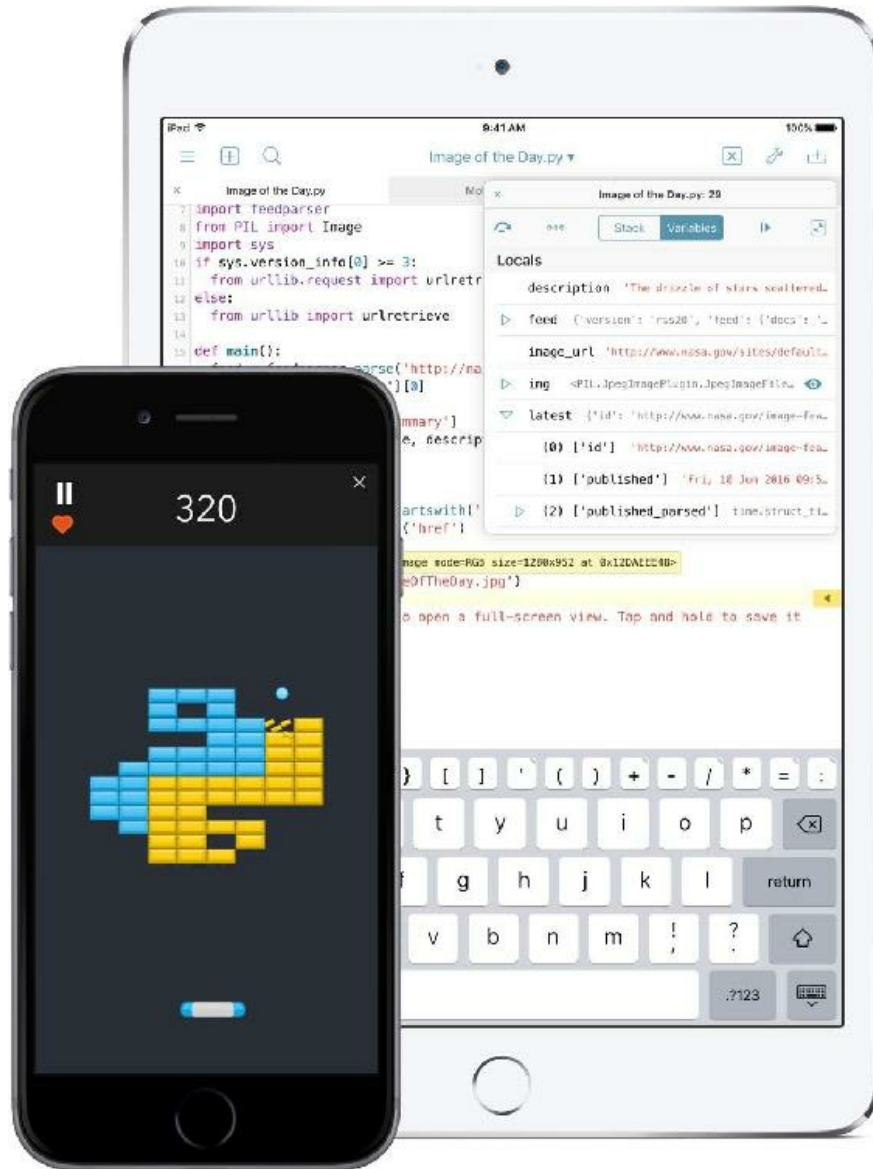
iPad
9:41 AM
100%

Image of the Day.py ▾

Image of the Day.py
Mo

7 import feedparser
8 from PIL import Image
9 import sys
10 if sys.version_info[0] >= 3:
11 from urllib.request import urlretr
12 else:
13 from urllib import urlretrieve
14
15 def main():
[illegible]rse('http://na
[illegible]'][0]
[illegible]mmary']
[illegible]e, descrip
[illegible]artswith('
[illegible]('href']
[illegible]mage mode=RGB size=1280x952 at 0x12DA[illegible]
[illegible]eOfTheDay.jpg')
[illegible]o open a full-screen view. Tap and hold to save it

Image of the Day.py: 29
Stack
Variables
Locals
description 'The drizzle of stars scattered…
feed {'version': 'rss20', 'feed': {'docs':'…
image_url 'http://www.nasa.gov/sites/default…
img <PIL.JpegImagePlugin.JpegImageFile…
latest {'id': 'http://www.nasa.gov/image-fea…
(0) ['id'] 'http://www.nasa.gov/image-fea…
(1) ['published'] 'Fri, 10 Jun 2016 09:5…
(2) ['published_parsed'] time.struct_ti…

} [ ] ' ( ) + - / * = :
t y u i o p
g h j k l return
v b n m ! ? 
.?123

320